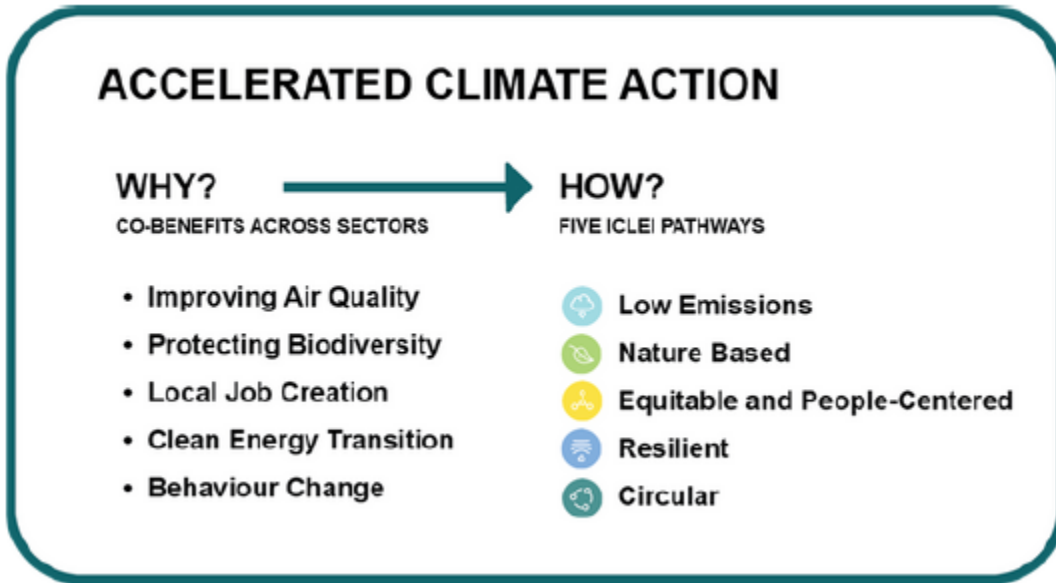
ACCELERATED CLIMATE ACTION

WHY?
CO-BENEFITS ACROSS SECTORS

- Improving Air Quality
- Protecting Biodiversity
- Local Job Creation
- Clean Energy Transition
- Behaviour Change

HOW?
FIVE ICLEI PATHWAYS

Low Emissions
Nature Based
Equitable and People-Centered
Resilient
Circular